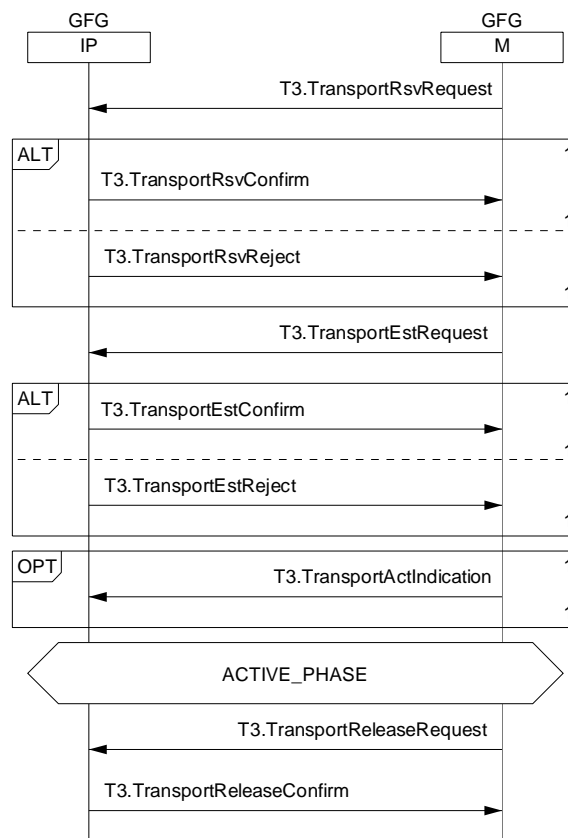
GFG
IP

GFG
M

T3.TransportRsvRequest

ALT

T3.TransportRsvConfirm

T3.TransportRsvReject

T3.TransportEstRequest

ALT

T3.TransportEstConfirm

T3.TransportEstReject

OPT

T3.TransportActIndication

ACTIVE_PHASE

T3.TransportReleaseRequest

T3.TransportReleaseConfirm